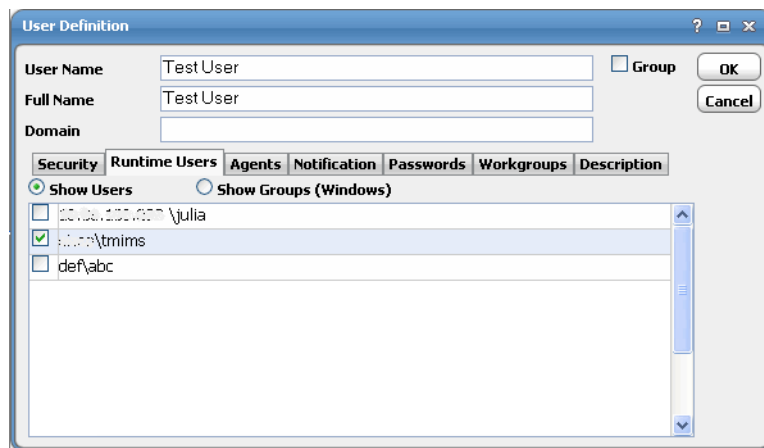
User Definition

? □ ×

User Name Test User

Group

OK

Full Name Test User

Cancel

Domain

Security | Runtime Users | Agents | Notification | Passwords | Workgroups | Description

Show Users

Show Groups (Windows)

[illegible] \julia

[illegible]\tmims

def\abc